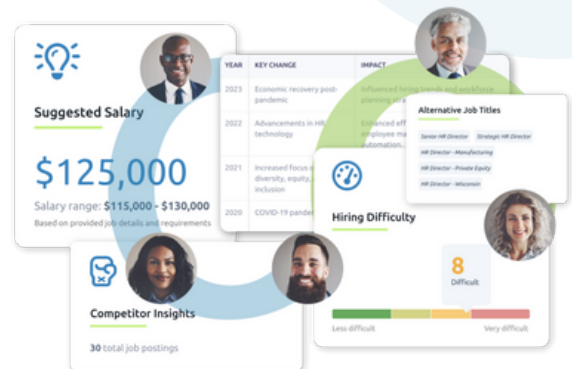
Suggested Salary

$125,000

Salary range: $115,000 - $130,000

Based on provided job details and requirements

| YEAR | KEY CHANGE | IMPACT |
|---|---|---|
| 2023 | Economic recovery post-pandemic | Influenced hiring trends and workforce planning str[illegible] |
| 2022 | Advancements in HR technology | Enhanced eff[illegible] employee ma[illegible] automation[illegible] |
| 2021 | Increased focus o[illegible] diversity, equity,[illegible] inclusion | |
| 2020 | COVID-19 pander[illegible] | |

Alternative Job Titles

Senior HR Director

Strategic HR Director

HR Director - Manufacturing

HR Director - Private Equity

HR Director - Wisconsin

Hiring Difficulty

8

Difficult

Less difficult

Very difficult

Competitor Insights

30 total job postings